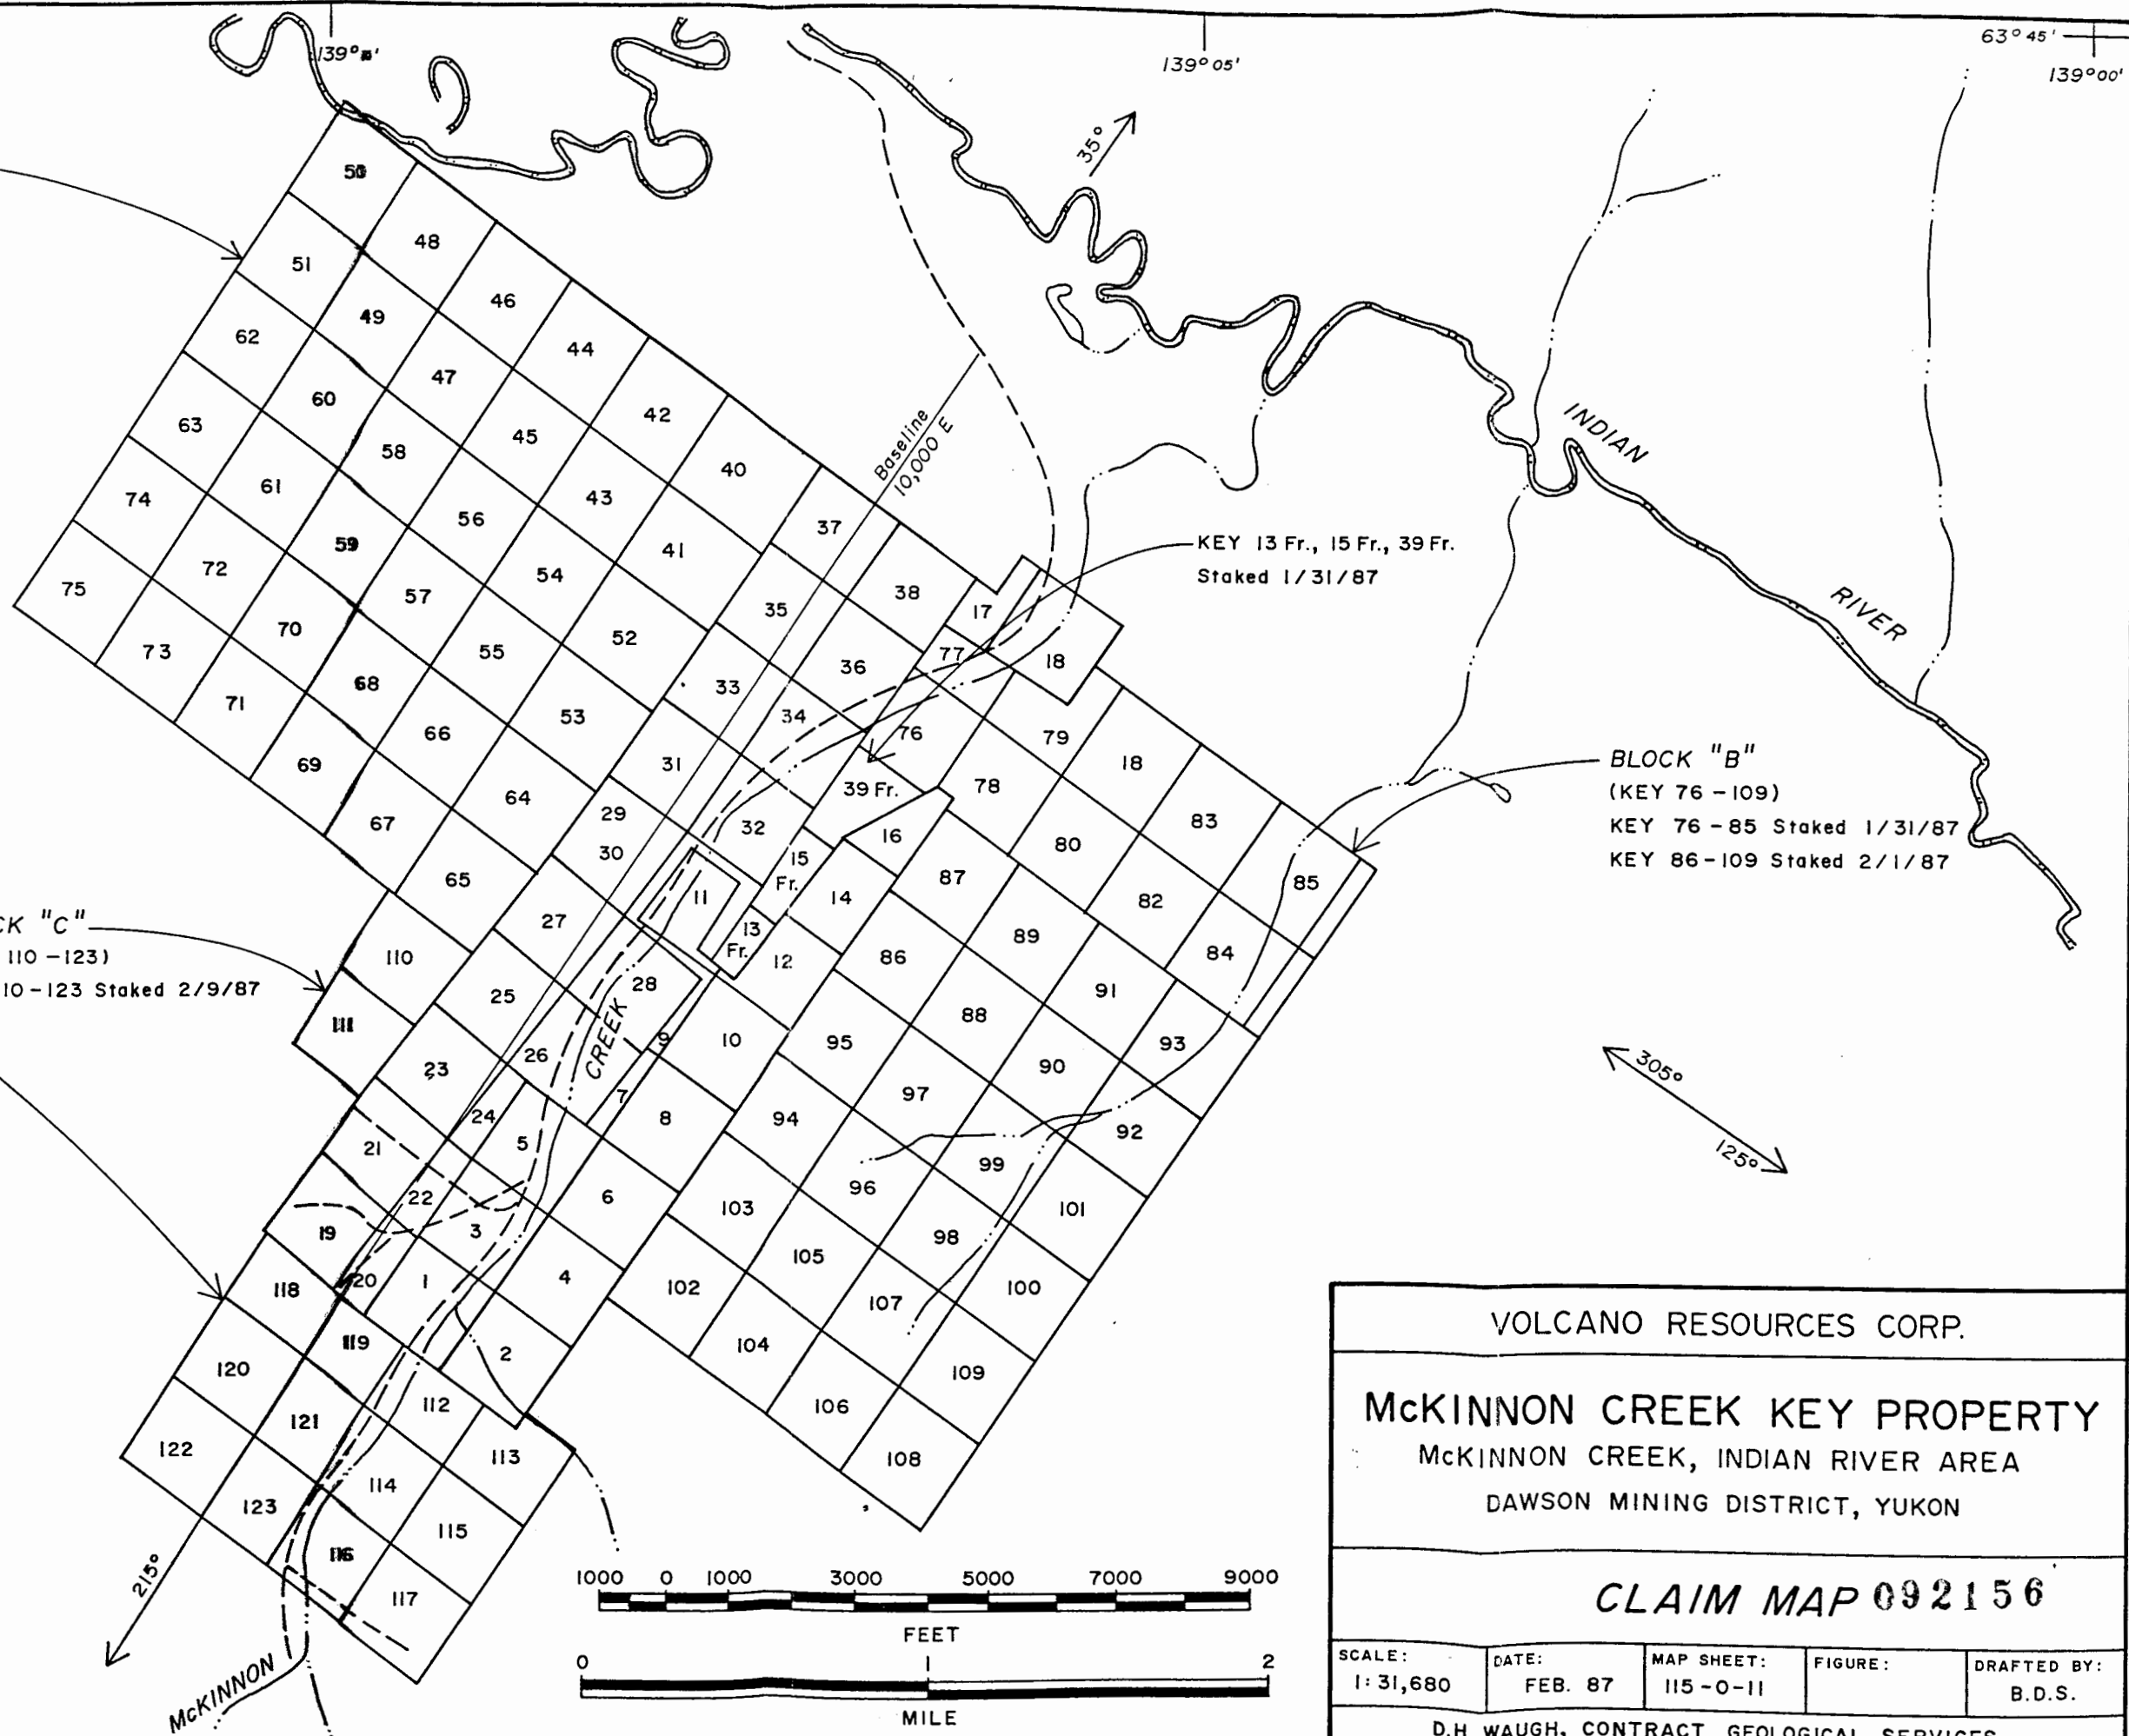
139°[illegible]'
139°05'
63°45'
139°00'
35°
INDIAN
RIVER
Baseline 10,000 E
KEY 13 Fr., 15 Fr., 39 Fr. Staked 1/31/87
BLOCK "B" (KEY 76 - 109)
KEY 76 - 85 Staked 1/31/87
KEY 86 - 109 Staked 2/1/87
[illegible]CK "C" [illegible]110 - 123) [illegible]10 - 123 Staked 2/9/87
50 48 51 49 46 44 62 60 47 42 63 58 45 40 74 61 43 56 37 59 41 75 72 57 54 38 35 70 52 17 73 68 55 77 18 71 33 36 66 53 34 76 69 31 79 64 39 Fr. 78 18 67 29 32 16 83 30 15 Fr. 80 65 14 87 85 11 82 27 13 Fr. 12 86 89 84 110 28 25 91 88 111 10 95 93 23 26 9 CREEK 90 7 97 24 8 94 92 5 21 99 6 96 101 22 103 3 19 98 4 105 100 20 1 102 118 107 2 104 119 109 120 112 106 121 113 108 122 114 123 115 116 117
305°
125°
215°
McKINNON
1000 0 1000 3000 5000 7000 9000
FEET
0 1 2
MILE
VOLCANO RESOURCES CORP.
McKINNON CREEK KEY PROPERTY
McKINNON CREEK, INDIAN RIVER AREA
DAWSON MINING DISTRICT, YUKON
CLAIM MAP 092156
| SCALE: 1:31,680 | DATE: FEB. 87 | MAP SHEET: 115-O-11 | FIGURE: | DRAFTED BY: B.D.S. |
|---|---|---|---|---|
D.H. WAUGH, CONTRACT GEOLOGICAL SERVICES